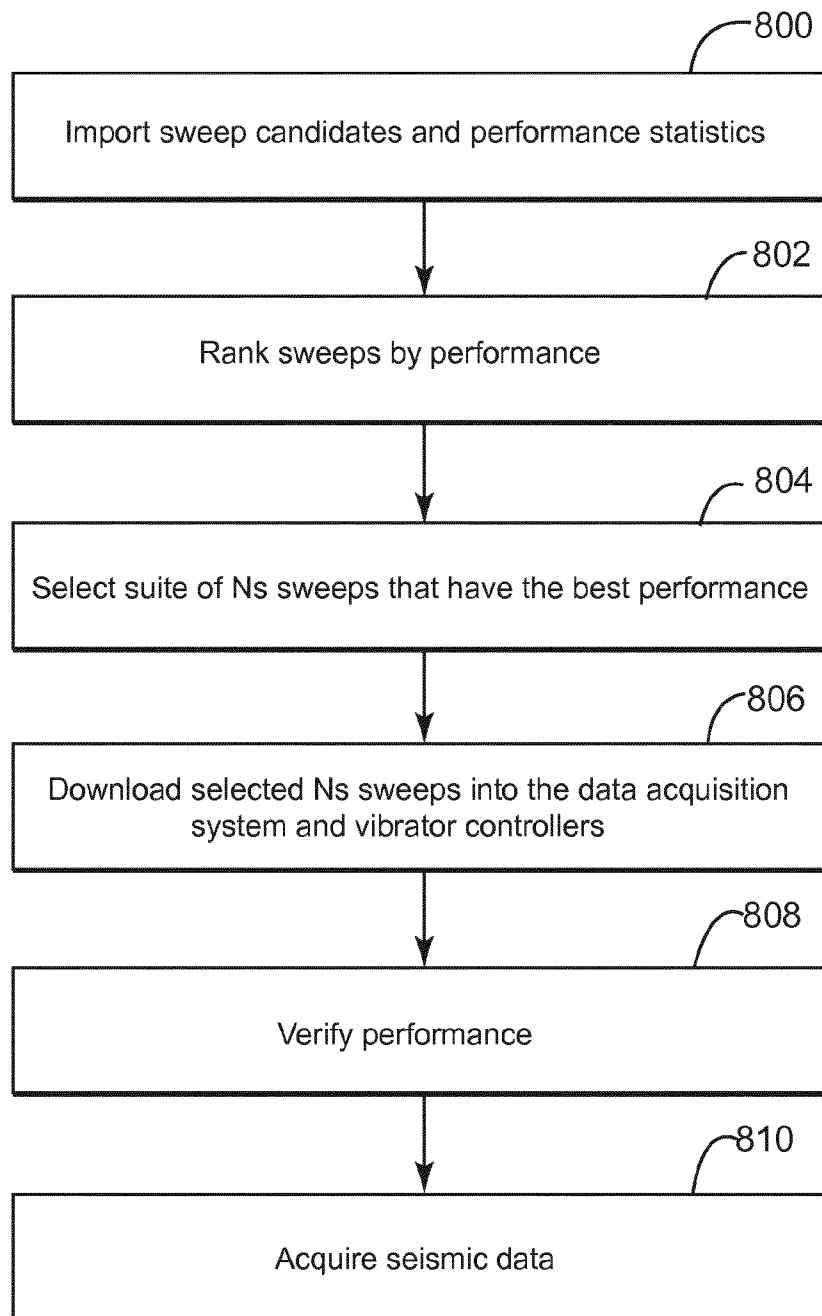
800

Import sweep candidates and performance statistics

802

Rank sweeps by performance

804

Select suite of Ns sweeps that have the best performance

806

Download selected Ns sweeps into the data acquisition system and vibrator controllers

808

Verify performance

810

Acquire seismic data